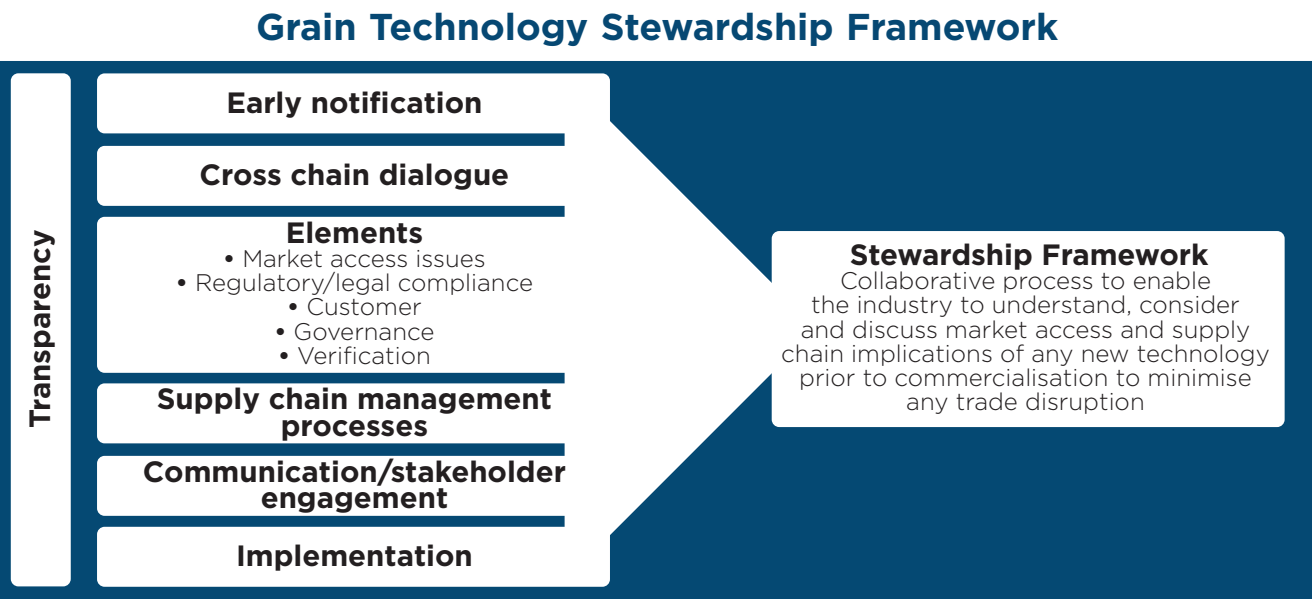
Grain Technology Stewardship Framework

Transparency

Early notification

Cross chain dialogue

Elements
• Market access issues
• Regulatory/legal compliance
• Customer
• Governance
• Verification

Supply chain management processes

Communication/stakeholder engagement

Implementation

Stewardship Framework
Collaborative process to enable the industry to understand, consider and discuss market access and supply chain implications of any new technology prior to commercialisation to minimise any trade disruption